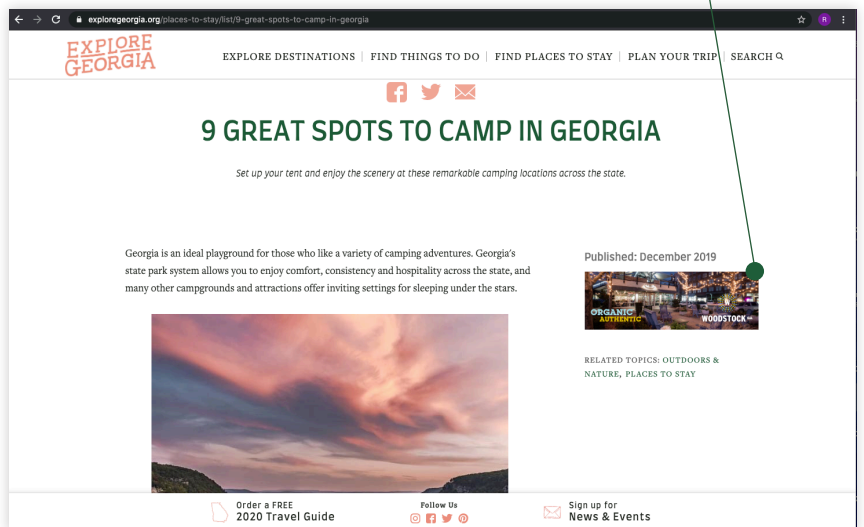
exploregeorgia.org/places-to-stay/list/9-great-spots-to-camp-in-georgia

EXPLORE GEORGIA

EXPLORE DESTINATIONS | FIND THINGS TO DO | FIND PLACES TO STAY | PLAN YOUR TRIP | SEARCH

9 GREAT SPOTS TO CAMP IN GEORGIA

Set up your tent and enjoy the scenery at these remarkable camping locations across the state.

Georgia is an ideal playground for those who like a variety of camping adventures. Georgia's state park system allows you to enjoy comfort, consistency and hospitality across the state, and many other campgrounds and attractions offer inviting settings for sleeping under the stars.

Published: December 2019

ORGANIC AUTHENTIC

WOODSTOCK

RELATED TOPICS: OUTDOORS & NATURE, PLACES TO STAY

Order a FREE
2020 Travel Guide

Follow Us

Sign up for
News & Events